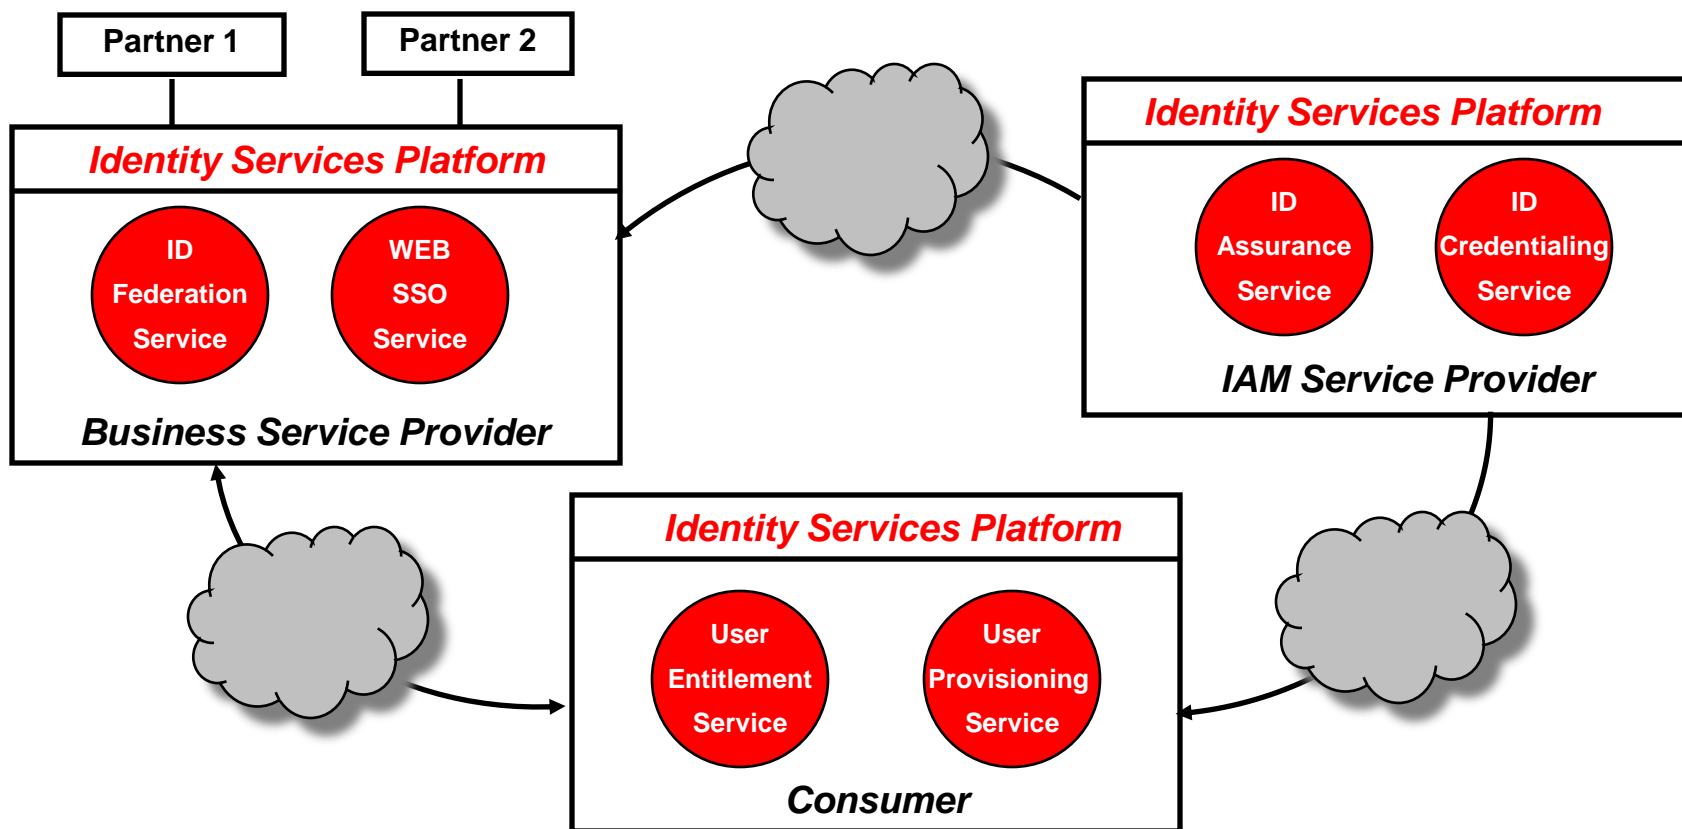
Partner 1

Partner 2

Identity Services Platform

ID Federation Service

WEB SSO Service

Business Service Provider

Identity Services Platform

ID Assurance Service

ID Credentialing Service

IAM Service Provider

Identity Services Platform

User Entitlement Service

User Provisioning Service

Consumer